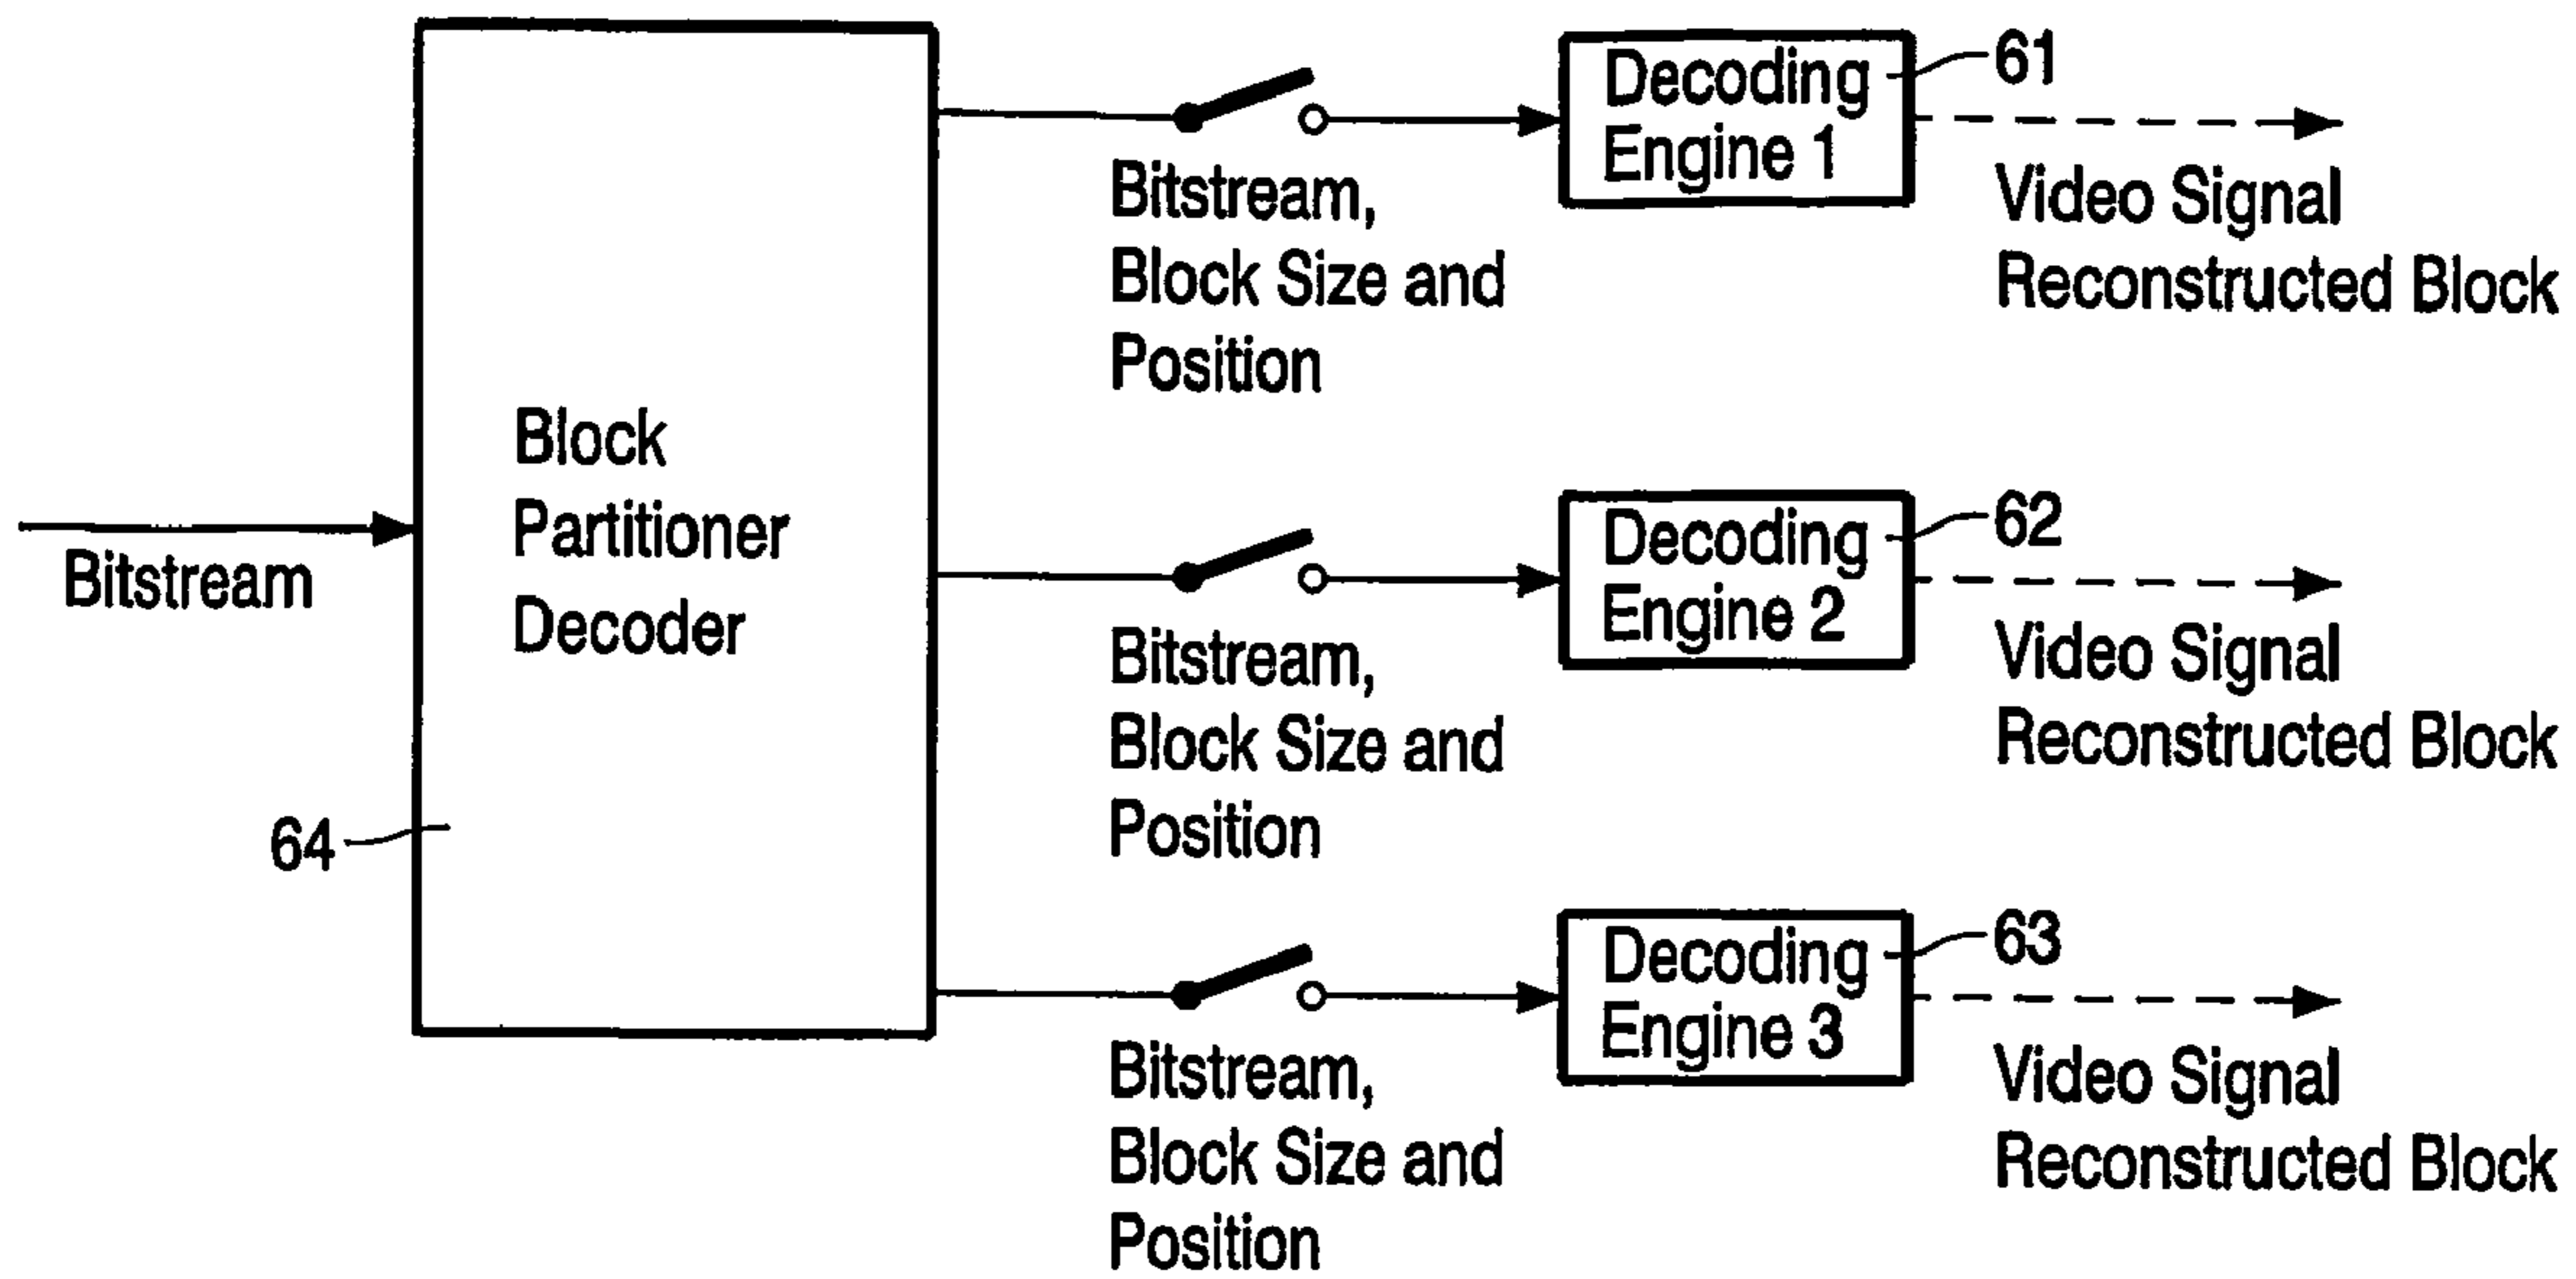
Block Partitioner Decoder

Bitstream

64

Bitstream, Block Size and Position

Decoding Engine 1

61

Video Signal Reconstructed Block

Bitstream, Block Size and Position

Decoding Engine 2

62

Video Signal Reconstructed Block

Bitstream, Block Size and Position

Decoding Engine 3

63

Video Signal Reconstructed Block